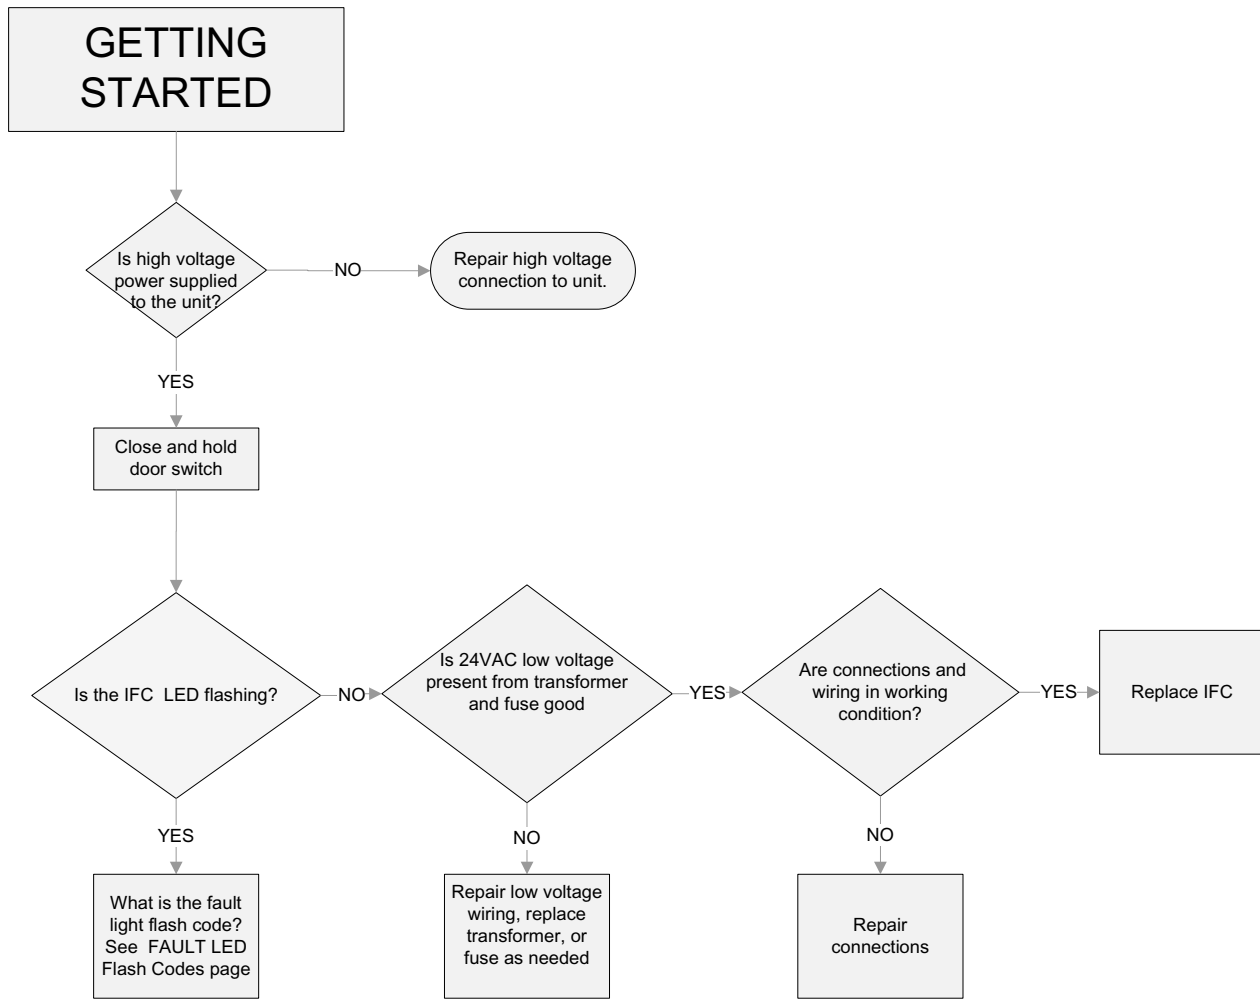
GETTING STARTED

Is high voltage power supplied to the unit?

NO

Repair high voltage connection to unit.

YES

Close and hold door switch

Is the IFC LED flashing?

NO

Is 24VAC low voltage present from transformer and fuse good

YES

Are connections and wiring in working condition?

YES

Replace IFC

YES

What is the fault light flash code? See FAULT LED Flash Codes page

NO

Repair low voltage wiring, replace transformer, or fuse as needed

NO

Repair connections